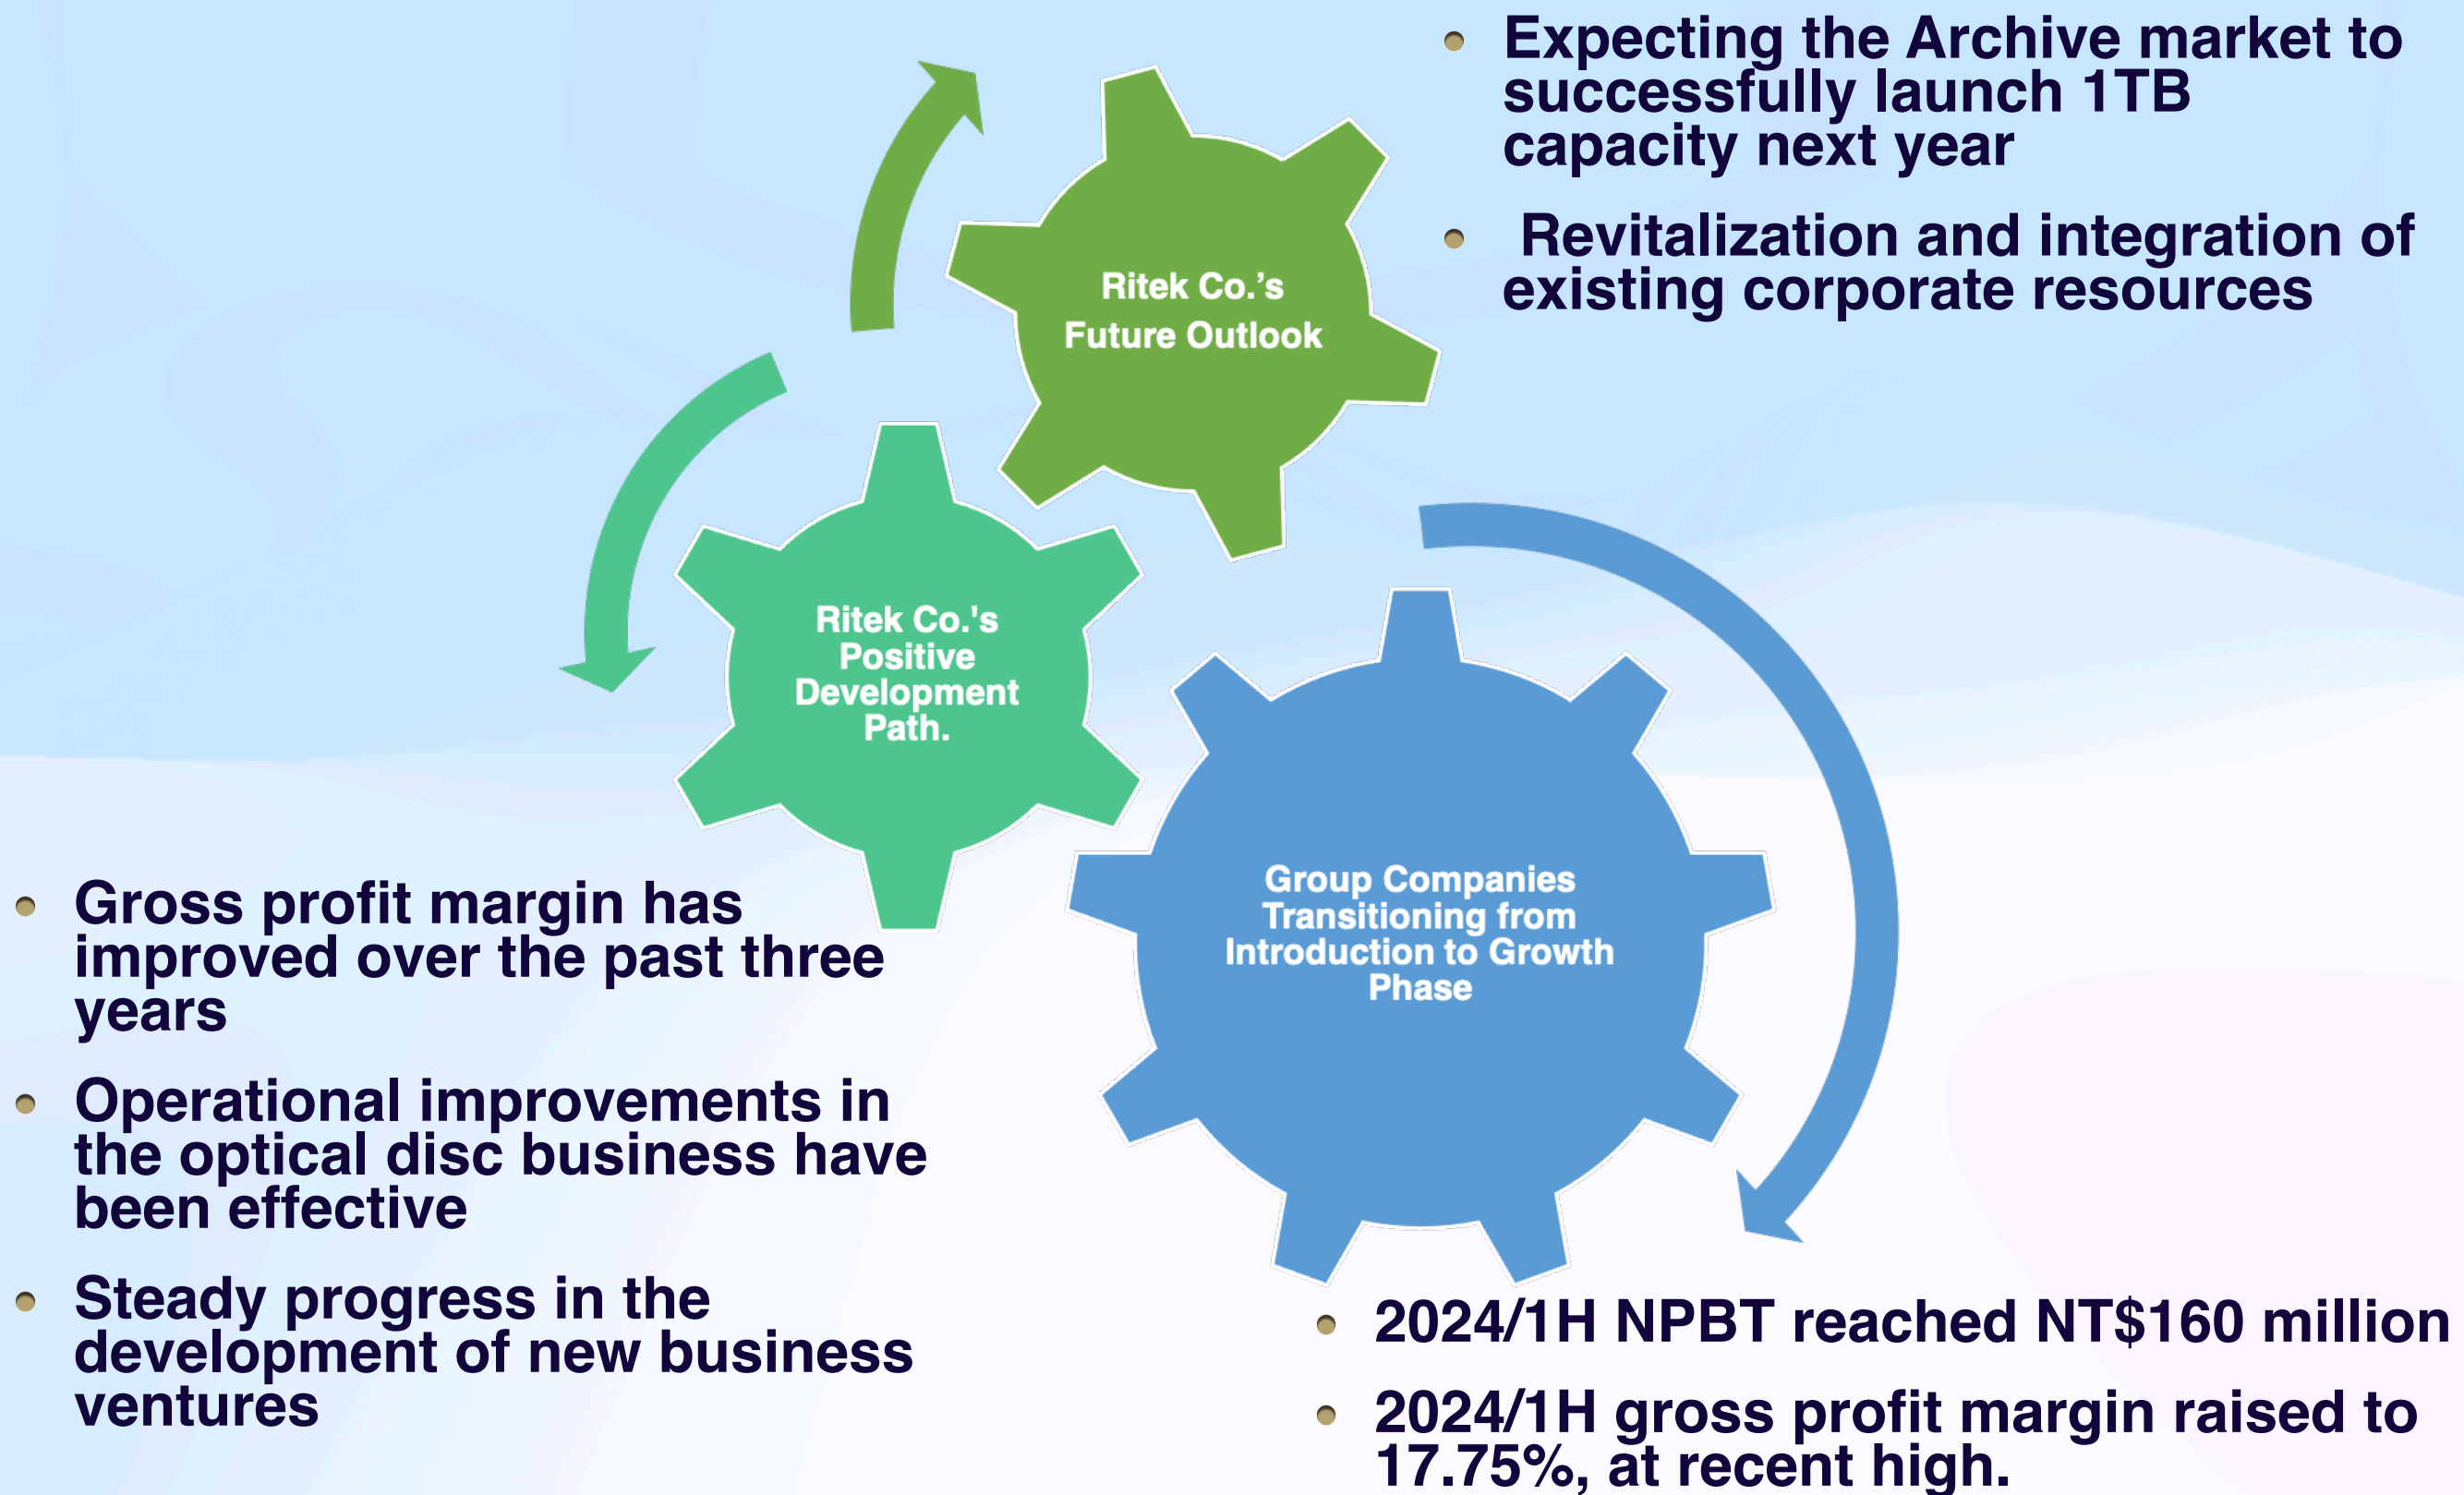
- Expecting the Archive market to successfully launch 1TB capacity next year
- Revitalization and integration of existing corporate resources

Ritek Co.'s Future Outlook

Ritek Co.'s Positive Development Path.

Group Companies Transitioning from Introduction to Growth Phase

- Gross profit margin has improved over the past three years
- Operational improvements in the optical disc business have been effective
- Steady progress in the development of new business ventures

- 2024/1H NPBT reached NT$160 million
- 2024/1H gross profit margin raised to 17.75%, at recent high.